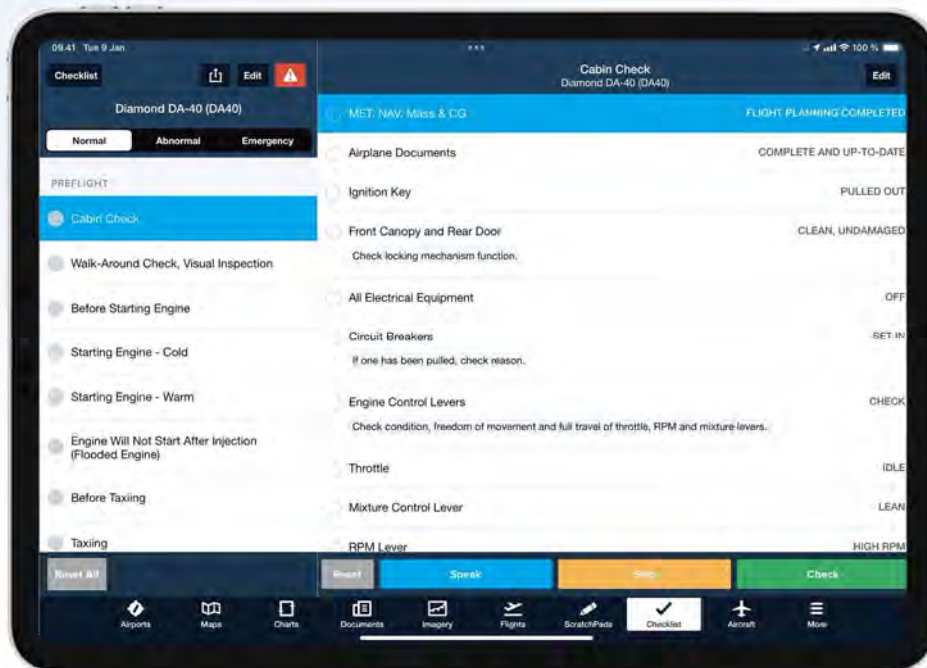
09:41 Tue 9 Jan

100 %

Checklist

Edit

Diamond DA-40 (DA40)

Normal

Abnormal

Emergency

PREFLIGHT

Cabin Check

Walk-Around Check, Visual Inspection

Before Starting Engine

Starting Engine - Cold

Starting Engine - Warm

Engine Will Not Start After Injection (Flooded Engine)

Before Taxiing

Taxiing

Reset All

Cabin Check
Diamond DA-40 (DA40)

Edit

MET, NAV, Mass & CG — FLIGHT PLANNING COMPLETED

Airplane Documents — COMPLETE AND UP-TO-DATE

Ignition Key — PULLED OUT

Front Canopy and Rear Door — CLEAN, UNDAMAGED

Check locking mechanism function.

All Electrical Equipment — OFF

Circuit Breakers — SET IN

If one has been pulled, check reason.

Engine Control Levers — CHECK

Check condition, freedom of movement and full travel of throttle, RPM and mixture levers.

Throttle — IDLE

Mixture Control Lever — LEAN

RPM Lever — HIGH RPM

Reset

Speak

Skip

Check

Airports

Maps

Charts

Documents

Imagery

Flights

ScratchPads

Checklist

Aircraft

More